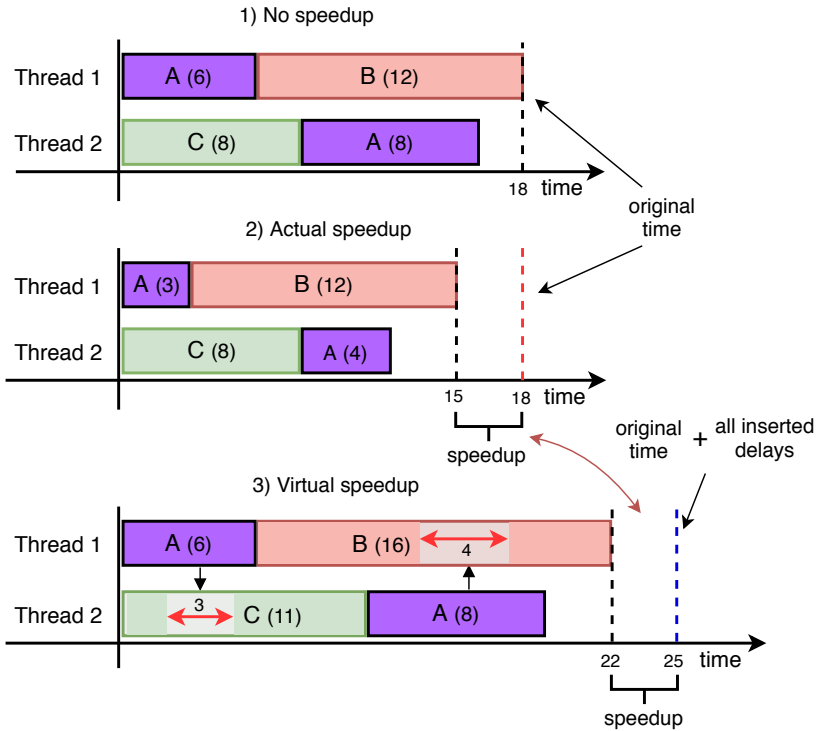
1) No speedup

Thread 1 A (6) B (12)

Thread 2 C (8) A (8)

18 time

original time

2) Actual speedup

Thread 1 A (3) B (12)

Thread 2 C (8) A (4)

15 18 time

speedup

original time + all inserted delays

3) Virtual speedup

Thread 1 A (6) B (16) 4

Thread 2 3 C (11) A (8)

22 25 time

speedup